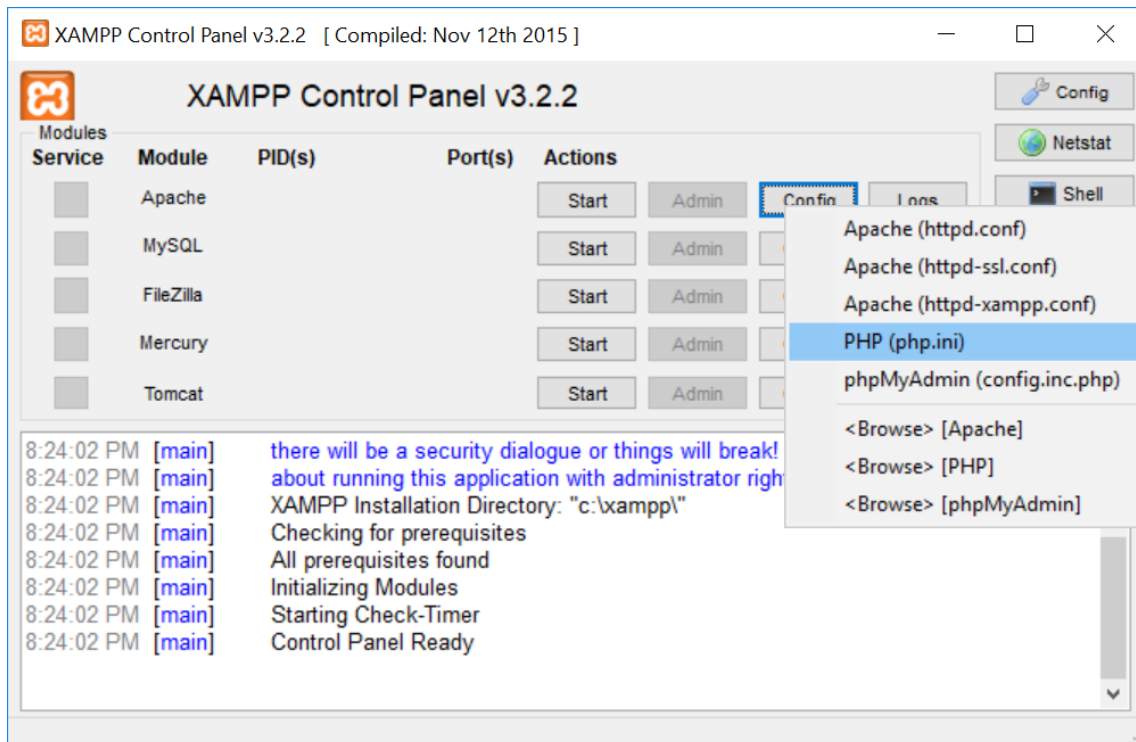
XAMPP Control Panel v3.2.2 [ Compiled: Nov 12th 2015 ]

XAMPP Control Panel v3.2.2

Config
Netstat
Shell

Modules
Service Module PID(s) Port(s) Actions

| Service | Module | PID(s) | Port(s) | Actions | | | |
|---|---|---|---|---|---|---|---|
| | Apache | | | Start | Admin | Config | Logs |
| | MySQL | | | Start | Admin | | |
| | FileZilla | | | Start | Admin | | |
| | Mercury | | | Start | Admin | | |
| | Tomcat | | | Start | Admin | | |

Apache (httpd.conf)
Apache (httpd-ssl.conf)
Apache (httpd-xampp.conf)
PHP (php.ini)
phpMyAdmin (config.inc.php)
<Browse> [Apache]
<Browse> [PHP]
<Browse> [phpMyAdmin]

8:24:02 PM [main] there will be a security dialogue or things will break!
8:24:02 PM [main] about running this application with administrator righ
8:24:02 PM [main] XAMPP Installation Directory: "c:\xampp\"
8:24:02 PM [main] Checking for prerequisites
8:24:02 PM [main] All prerequisites found
8:24:02 PM [main] Initializing Modules
8:24:02 PM [main] Starting Check-Timer
8:24:02 PM [main] Control Panel Ready